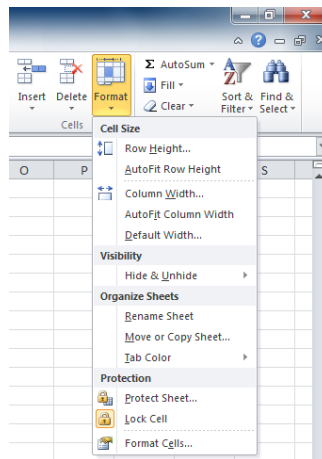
Insert Delete Format

Cells

Σ AutoSum

Fill

Clear

Sort & Filter

Find & Select

O P S

Cell Size

Row Height...

AutoFit Row Height

Column Width...

AutoFit Column Width

Default Width...

Visibility

Hide & Unhide

Organize Sheets

Rename Sheet

Move or Copy Sheet...

Tab Color

Protection

Protect Sheet...

Lock Cell

Format Cells...